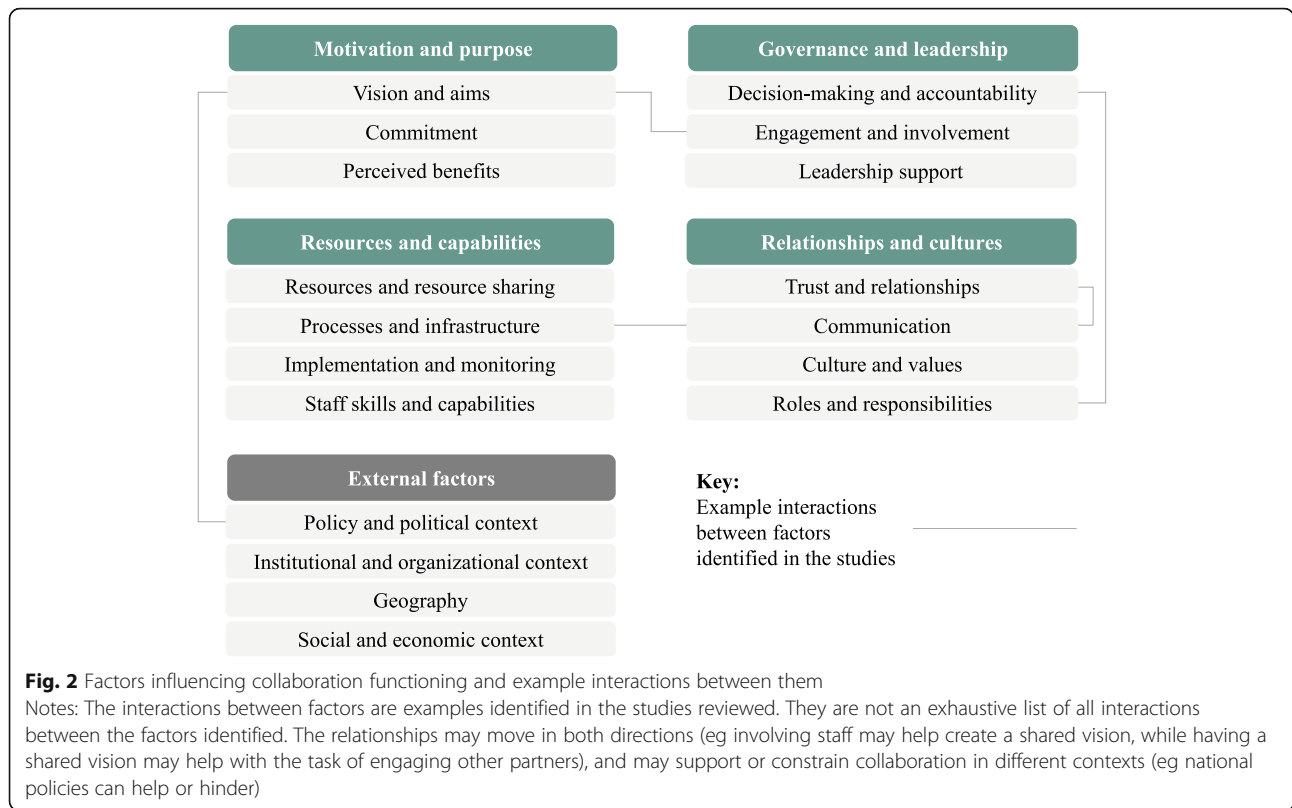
Motivation and purpose

Vision and aims

Commitment

Perceived benefits

Governance and leadership

Decision-making and accountability

Engagement and involvement

Leadership support

Resources and capabilities

Resources and resource sharing

Processes and infrastructure

Implementation and monitoring

Staff skills and capabilities

Relationships and cultures

Trust and relationships

Communication

Culture and values

Roles and responsibilities

External factors

Policy and political context

Institutional and organizational context

Geography

Social and economic context

Key:
Example interactions between factors identified in the studies

**Fig. 2** Factors influencing collaboration functioning and example interactions between them
Notes: The interactions between factors are examples identified in the studies reviewed. They are not an exhaustive list of all interactions between the factors identified. The relationships may move in both directions (eg involving staff may help create a shared vision, while having a shared vision may help with the task of engaging other partners), and may support or constrain collaboration in different contexts (eg national policies can help or hinder)